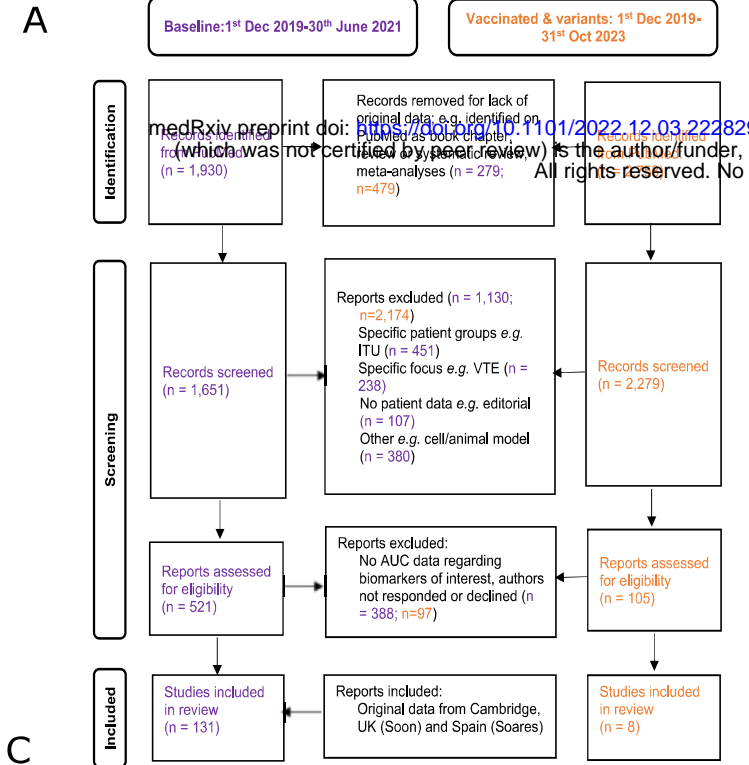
A

Baseline: 1$^{st}$ Dec 2019-30$^{th}$ June 2021

Vaccinated & variants: 1$^{st}$ Dec 2019-31$^{st}$ Oct 2023

Identification

Records identified from PubMed (n = 1,930)

Records removed for lack of original data: e.g. identified on PubMed as book chapter, review or systematic review, meta-analyses (n = 279; n=479)

Records identified

medRxiv preprint doi: https://doi.org/10.1101/2022.12.03.22282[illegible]
(which was not certified by peer review) is the author/funder, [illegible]
All rights reserved. No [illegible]

Screening

Records screened (n = 1,651)

Reports excluded (n = 1,130; n=2,174)
Specific patient groups e.g. ITU (n = 451)
Specific focus e.g. VTE (n = 238)
No patient data e.g. editorial (n = 107)
Other e.g. cell/animal model (n = 380)

Records screened (n = 2,279)

Reports assessed for eligibility (n = 521)

Reports excluded:
No AUC data regarding biomarkers of interest, authors not responded or declined (n = 388; n=97)

Reports assessed for eligibility (n = 105)

Included

Studies included in review (n = 131)

Reports included:
Original data from Cambridge, UK (Soon) and Spain (Soares)

Studies included in review (n = 8)

C